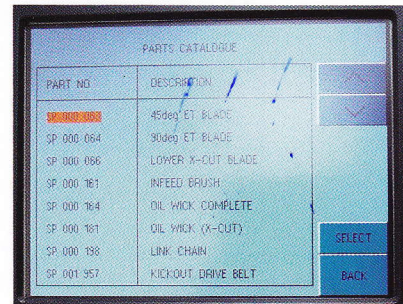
PARTS CATALOGUE

| PART NO | DESCRIPTION |
|---|---|
| SP 000 063 | 45deg ET BLADE |
| SP 000 064 | 90deg ET BLADE |
| SP 000 066 | LOWER X-CUT BLADE |
| SP 000 161 | INFEED BRUSH |
| SP 000 164 | OIL WICK COMPLETE |
| SP 000 181 | OIL WICK (X-CUT) |
| SP 000 198 | LINK CHAIN |
| SP 001 957 | KICKOUT DRIVE BELT |

SELECT

BACK